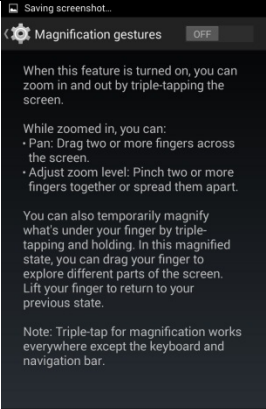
Saving screenshot...

Magnification gestures OFF

When this feature is turned on, you can zoom in and out by triple-tapping the screen.

While zoomed in, you can:
• Pan: Drag two or more fingers across the screen.
• Adjust zoom level: Pinch two or more fingers together or spread them apart.

You can also temporarily magnify what's under your finger by triple-tapping and holding. In this magnified state, you can drag your finger to explore different parts of the screen. Lift your finger to return to your previous state.

Note: Triple-tap for magnification works everywhere except the keyboard and navigation bar.